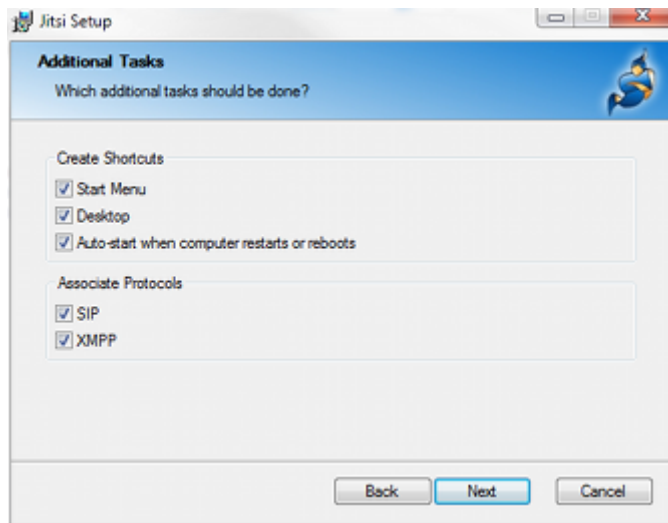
Jitsi Setup

Additional Tasks

Which additional tasks should be done?

Create Shortcuts

Start Menu

Desktop

Auto-start when computer restarts or reboots

Associate Protocols

SIP

XMPP

Back

Next

Cancel